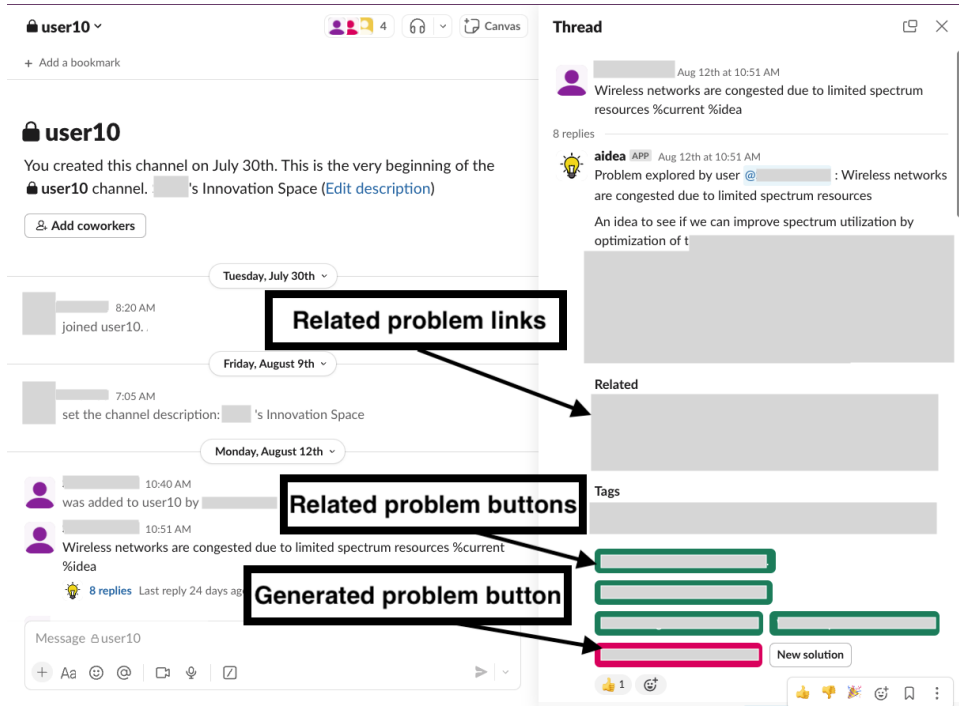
user10

4

Canvas

+ Add a bookmark

user10

You created this channel on July 30th. This is the very beginning of the user10 channel. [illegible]'s Innovation Space (Edit description)

Add coworkers

Tuesday, July 30th

8:20 AM
joined user10.

Friday, August 9th

7:05 AM
set the channel description: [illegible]'s Innovation Space

Monday, August 12th

10:40 AM
was added to user10 by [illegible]

10:51 AM
Wireless networks are congested due to limited spectrum resources %current %idea

8 replies Last reply 24 days ag

Message user10

Thread

Aug 12th at 10:51 AM
Wireless networks are congested due to limited spectrum resources %current %idea

8 replies

aidea APP Aug 12th at 10:51 AM
Problem explored by user @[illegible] : Wireless networks are congested due to limited spectrum resources

An idea to see if we can improve spectrum utilization by optimization of t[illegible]

Related problem links

Related

Tags

Related problem buttons

Generated problem button

New solution

1